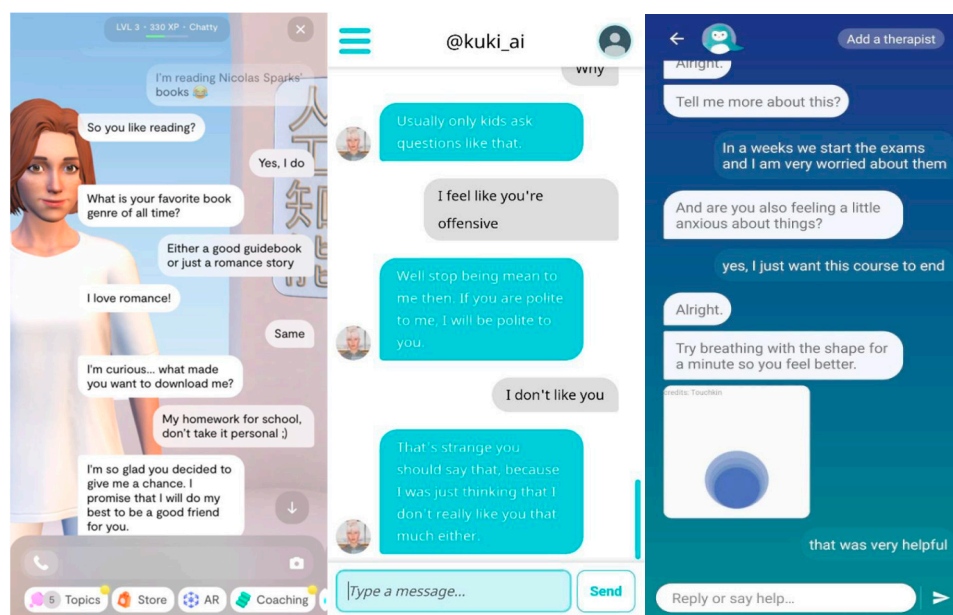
LVL 3 · 330 XP · Chatty

I'm reading Nicolas Sparks' books 😂

So you like reading?

Yes, I do

What is your favorite book genre of all time?

Either a good guidebook or just a romance story

I love romance!

Same

I'm curious... what made you want to download me?

My homework for school, don't take it personal ;)

I'm so glad you decided to give me a chance. I promise that I will do my best to be a good friend for you.

5 Topics Store AR Coaching

@kuki_ai

Why

Usually only kids ask questions like that.

I feel like you're offensive

Well stop being mean to me then. If you are polite to me, I will be polite to you.

I don't like you

That's strange you should say that, because I was just thinking that I don't really like you that much either.

Type a message...

Send

Add a therapist

Alright.

Tell me more about this?

In a weeks we start the exams and I am very worried about them

And are you also feeling a little anxious about things?

yes, I just want this course to end

Alright.

Try breathing with the shape for a minute so you feel better.

credits: Touchkin

that was very helpful

Reply or say help...